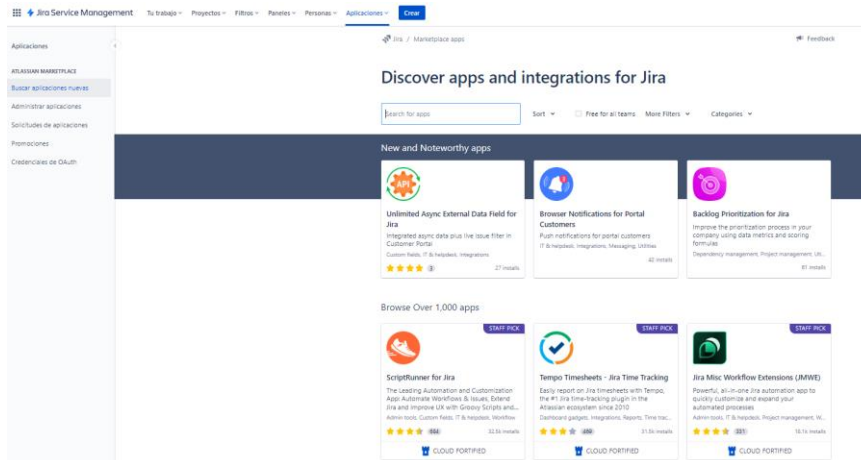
Jira Service Management Tu trabajo Proyectos Filtros Paneles Personas Aplicaciones Crear

Aplicaciones

ATLASSIAN MARKETPLACE

Buscar aplicaciones nuevas

Administrar aplicaciones

Solicitudes de aplicaciones

Promociones

Credenciales de OAuth

Jira / Marketplace apps

Feedback

Discover apps and integrations for Jira

Search for apps

Sort

Free for all teams

More Filters

Categories

New and Noteworthy apps

API

Unlimited Async External Data Field for Jira

Integrated async data plus live issue filter in Customer Portal

Custom fields, IT & helpdesk, Integrations

3

27 installs

Browser Notifications for Portal Customers

Push notifications for portal customers

IT & helpdesk, Integrations, Messaging, Utilities

40 installs

Backlog Prioritization for Jira

Improve the prioritization process in your company using data metrics and scoring formulas

Dependency management, Project management, Uti...

81 installs

Browse Over 1,000 apps

STAFF PICK

ScriptRunner for Jira

The Leading Automation and Customization App: Automate Workflows & Issues, Extend Jira and Improve UX with Groovy Scripts and...

Admin tools, Custom Fields, IT & helpdesk, Workflow

554

32.5k installs

CLOUD FORTIFIED

STAFF PICK

Tempo Timesheets - Jira Time Tracking

Easily report on Jira timesheets with Tempo, the #1 Jira time-tracking plugin in the Atlassian ecosystem since 2010

Dashboard gadgets, Integrations, Reports, Time trac...

499

31.5k installs

CLOUD FORTIFIED

STAFF PICK

Jira Misc Workflow Extensions (JMWE)

Powerful, all-in-one Jira automation app to quickly customize and expand your automated processes

Admin tools, IT & helpdesk, Project management, W...

231

16.1k installs

CLOUD FORTIFIED